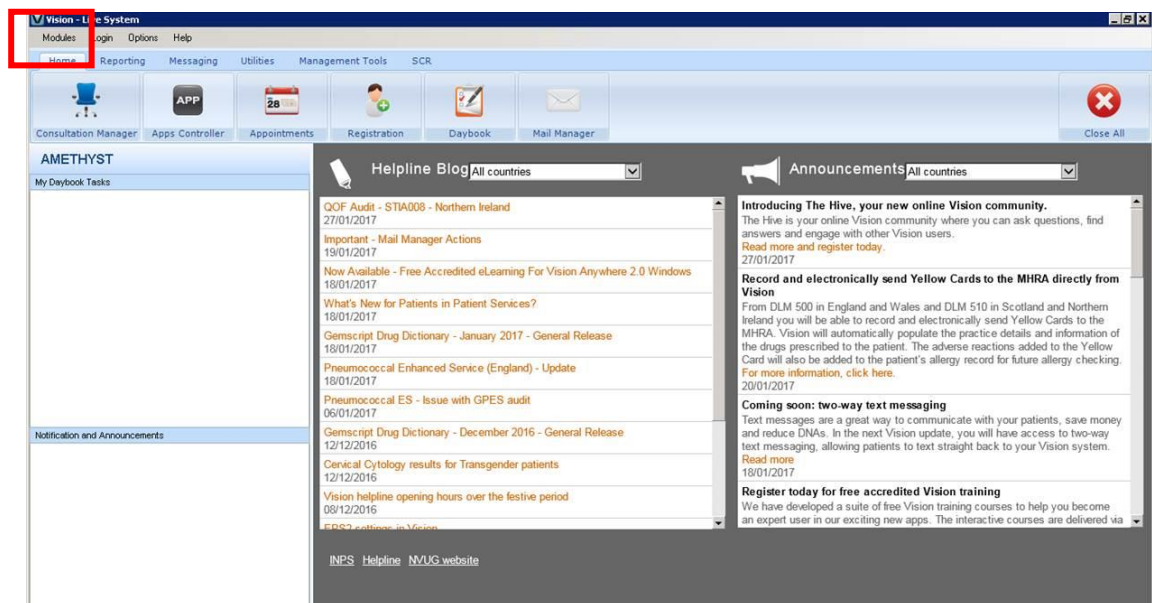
Vision - L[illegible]e System

Modules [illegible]ogin Options Help

Home Reporting Messaging Utilities Management Tools SCR

APP

28

Consultation Manager Apps Controller Appointments Registration Daybook Mail Manager Close All

AMETHYST

My Daybook Tasks

Notification and Announcements

Helpline Blog All countries

QOF Audit - STIA008 - Northern Ireland
27/01/2017

Important - Mail Manager Actions
19/01/2017

Now Available - Free Accredited eLearning For Vision Anywhere 2.0 Windows
18/01/2017

What's New for Patients in Patient Services?
18/01/2017

Gemscript Drug Dictionary - January 2017 - General Release
18/01/2017

Pneumococcal Enhanced Service (England) - Update
18/01/2017

Pneumococcal ES - Issue with GPES audit
06/01/2017

Gemscript Drug Dictionary - December 2016 - General Release
12/12/2016

Cervical Cytology results for Transgender patients
12/12/2016

Vision helpline opening hours over the festive period
08/12/2016

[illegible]

Announcements All countries

Introducing The Hive, your new online Vision community.
The Hive is your online Vision community where you can ask questions, find answers and engage with other Vision users.
Read more and register today.
27/01/2017

Record and electronically send Yellow Cards to the MHRA directly from Vision
From DLM 500 in England and Wales and DLM 510 in Scotland and Northern Ireland you will be able to record and electronically send Yellow Cards to the MHRA. Vision will automatically populate the practice details and information of the drugs prescribed to the patient. The adverse reactions added to the Yellow Card will also be added to the patient's allergy record for future allergy checking.
For more information, click here.
20/01/2017

Coming soon: two-way text messaging
Text messages are a great way to communicate with your patients, save money and reduce DNAs. In the next Vision update, you will have access to two-way text messaging, allowing patients to text straight back to your Vision system.
Read more
18/01/2017

Register today for free accredited Vision training
We have developed a suite of free Vision training courses to help you become an expert user in our exciting new apps. The interactive courses are delivered via

INPS Helpline NVUG website